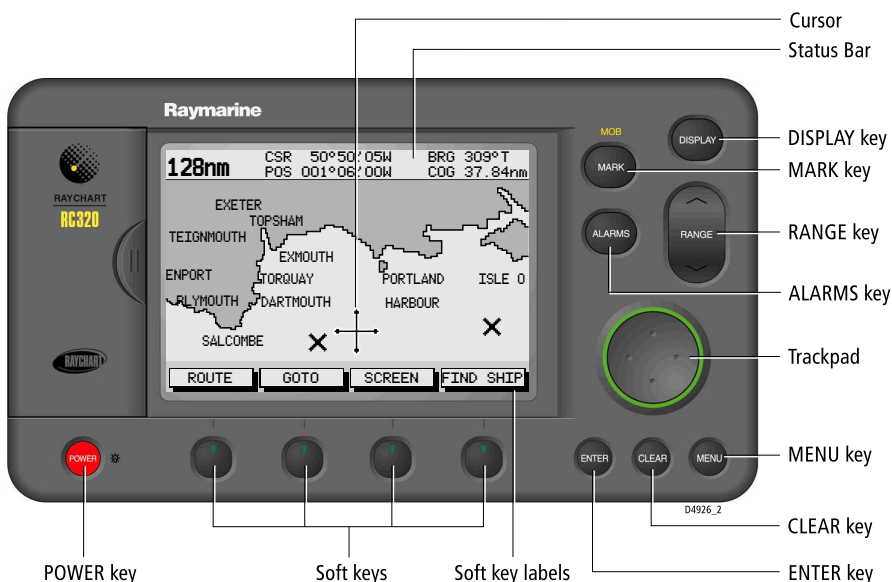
Cursor
Status Bar
Raymarine
128nm CSR 50°50.05W BRG 309°T
POS 001°06.00W COG 37.84nm
RAYCHART
RC320
EXETER
TOPSHAM
TEIGNMOUTH
EXMOUTH
ENPORT
TORQUAY
PORTLAND
ISLE O
PLYMOUTH
DARTMOUTH
HARBOUR
SALCOMBE
RAYCHART
ROUTE
GOTO
SCREEN
FIND SHIP
MOB
MARK
ALARMS
DISPLAY
RANGE
DISPLAY key
MARK key
RANGE key
ALARMS key
Trackpad
POWER
ENTER
CLEAR
MENU
MENU key
D4926_2
CLEAR key
POWER key
Soft keys
Soft key labels
ENTER key